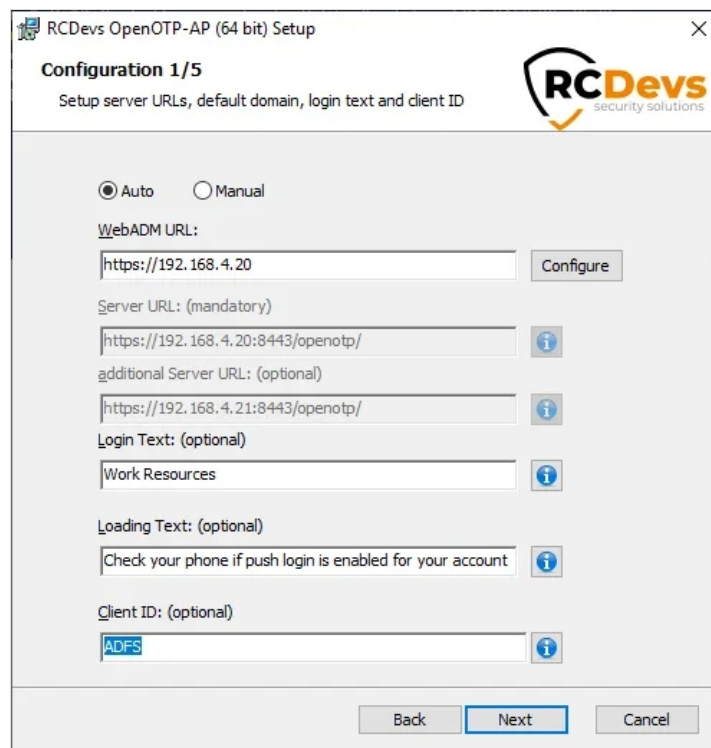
RCDevs OpenOTP-AP (64 bit) Setup

Configuration 1/5

Setup server URLs, default domain, login text and client ID

RCDevs security solutions

Auto Manual

WebADM URL:

https://192.168.4.20

Configure

Server URL: (mandatory)

https://192.168.4.20:8443/openotp/

additional Server URL: (optional)

https://192.168.4.21:8443/openotp/

Login Text: (optional)

Work Resources

Loading Text: (optional)

Check your phone if push login is enabled for your account

Client ID: (optional)

ADFS

Back Next Cancel